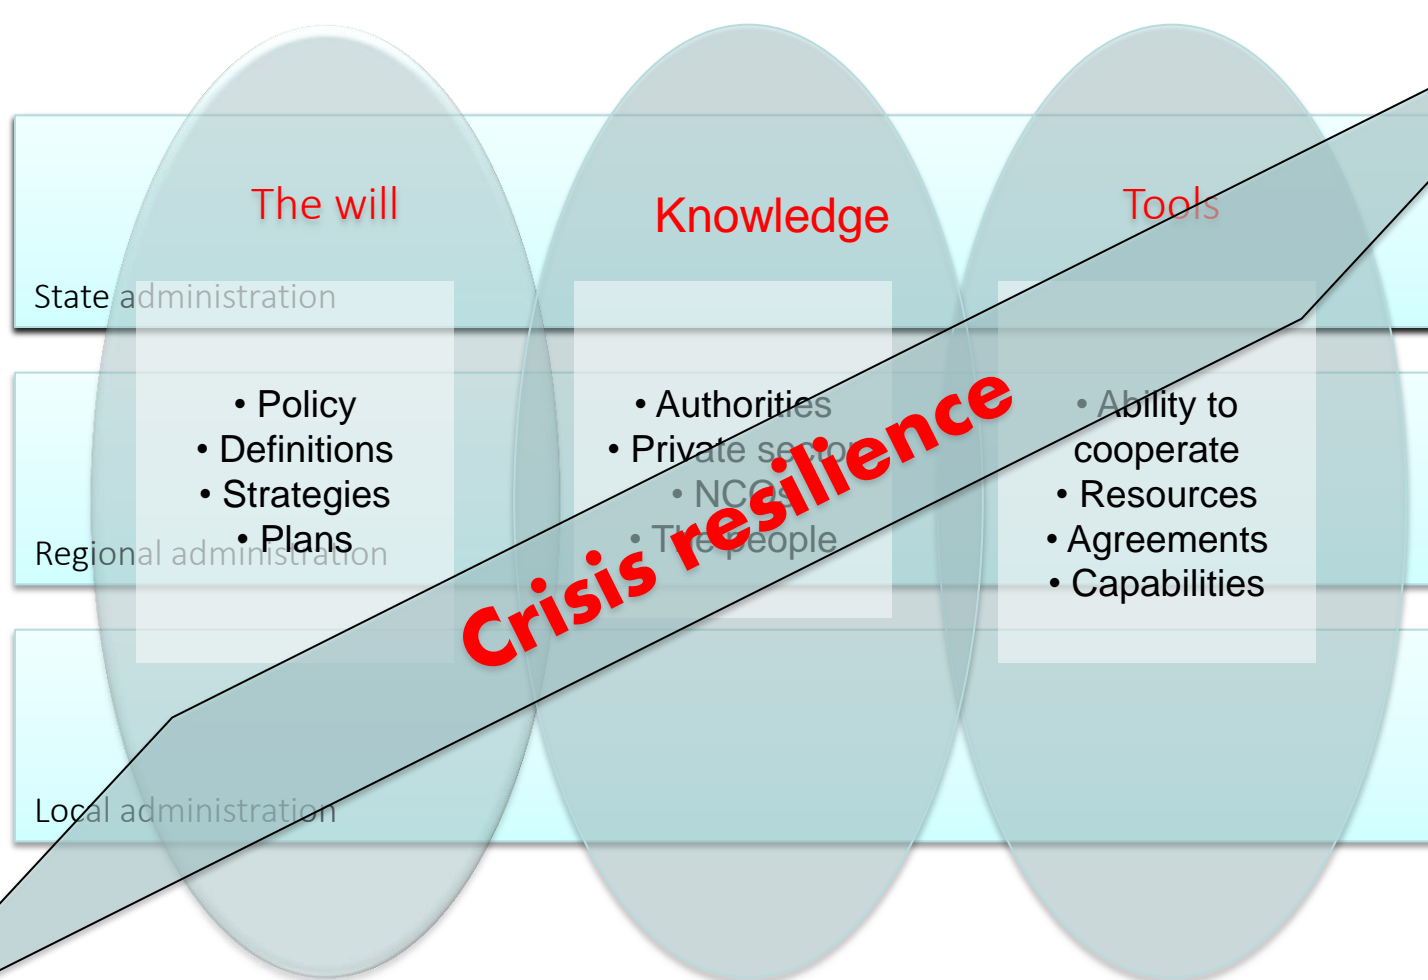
The will

Knowledge

Tools

State administration

• Policy
• Definitions
• Strategies
• Plans

• Authorities
• Private sector
• NGOs
• The people

• Ability to cooperate
• Resources
• Agreements
• Capabilities

Regional administration

Crisis resilience

Local administration